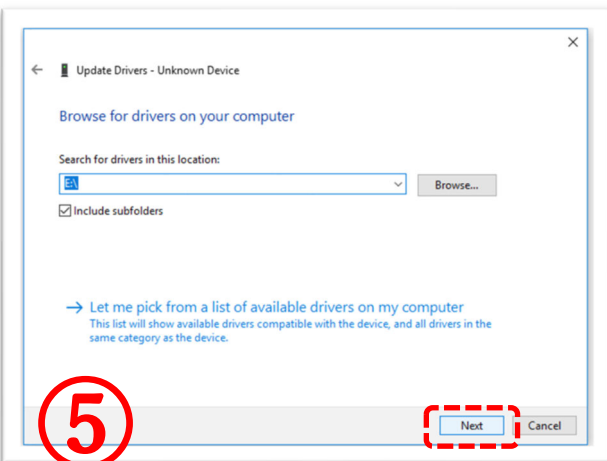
Update Drivers - Unknown Device

Browse for drivers on your computer

Search for drivers in this location:

E:\

Browse...

Include subfolders

→ Let me pick from a list of available drivers on my computer
This list will show available drivers compatible with the device, and all drivers in the same category as the device.

⑤

Next

Cancel